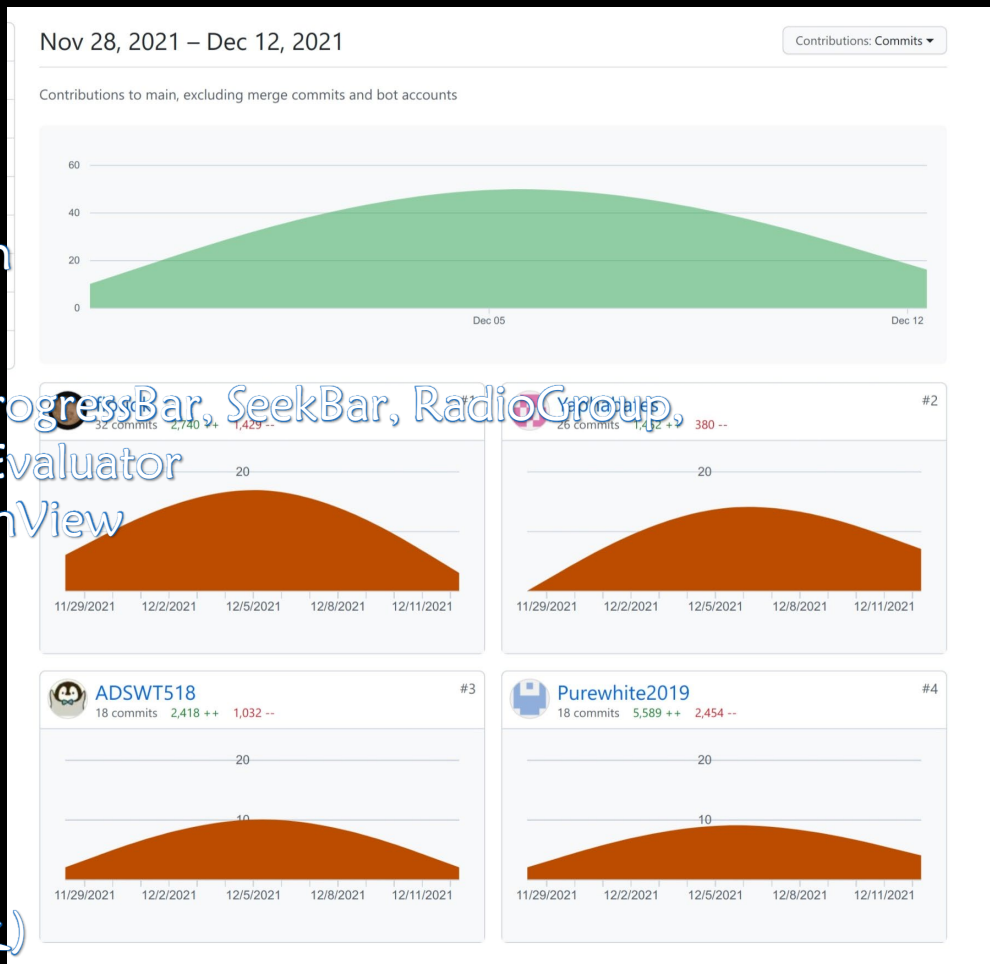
Nov 28, 2021 – Dec 12, 2021

Contributions: Commits

Contributions to main, excluding merge commits and bot accounts

60
40
20
0
Dec 05
Dec 12

n
rogressBar, SeekBar, RadioGroup,
Evaluator
nView

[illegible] #1
32 commits 2,740 ++ 1,429 --
20
11/29/2021 12/2/2021 12/5/2021 12/8/2021 12/11/2021

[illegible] #2
26 commits 1,4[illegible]2 ++ 380 --
20
11/29/2021 12/2/2021 12/5/2021 12/8/2021 12/11/2021

ADSWT518 #3
18 commits 2,418 ++ 1,032 --
20
10
11/29/2021 12/2/2021 12/5/2021 12/8/2021 12/11/2021

Purewhite2019 #4
18 commits 5,589 ++ 2,454 --
20
10
11/29/2021 12/2/2021 12/5/2021 12/8/2021 12/11/2021

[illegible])